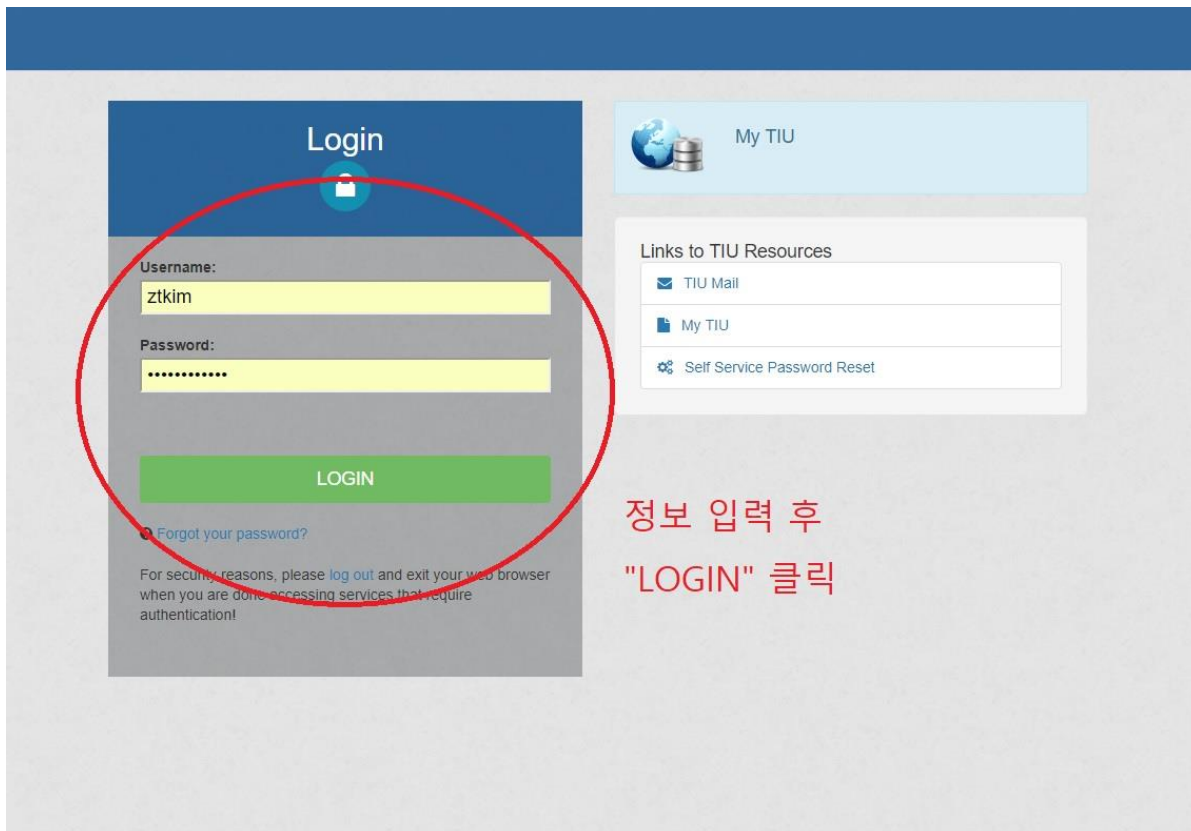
Login

Username:

ztkim

Password:

••••••••••••

LOGIN

Forgot your password?

For security reasons, please log out and exit your web browser when you are done accessing services that require authentication!

My TIU

Links to TIU Resources

TIU Mail

My TIU

Self Service Password Reset

정보 입력 후

"LOGIN" 클릭